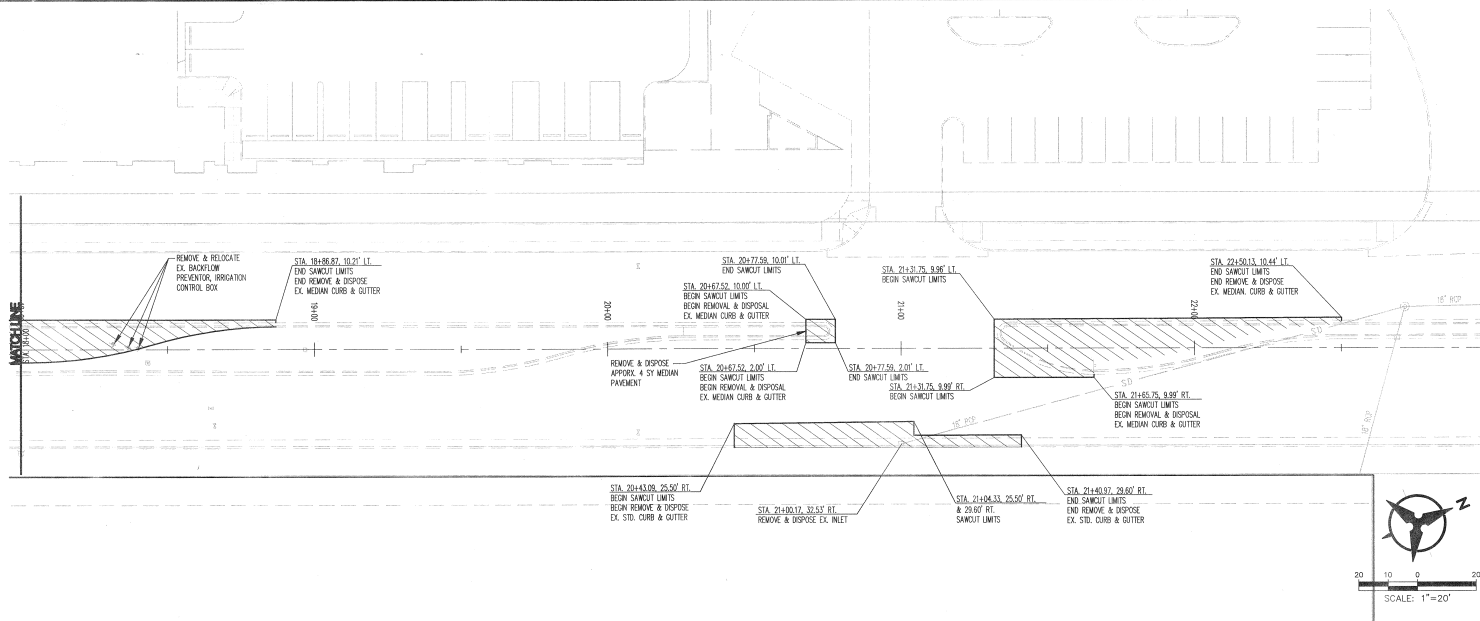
MATCHLINE STA. 18+00

REMOVE & RELOCATE EX. BACKFLOW PREVENTOR, IRRIGATION CONTROL BOX

STA. 18+86.87, 10.21' LT. END SAWCUT LIMITS END REMOVE & DISPOSE EX. MEDIAN CURB & GUTTER

19+00

20+00

REMOVE & DISPOSE APPORX. 4 SY MEDIAN PAVEMENT

STA. 20+77.59, 10.01' LT. END SAWCUT LIMITS

STA. 20+67.52, 10.00' LT. BEGIN SAWCUT LIMITS BEGIN REMOVAL & DISPOSAL EX. MEDIAN CURB & GUTTER

STA. 20+67.52, 2.00' LT. BEGIN SAWCUT LIMITS BEGIN REMOVAL & DISPOSAL EX. MEDIAN CURB & GUTTER

STA. 20+77.59, 2.01' LT. END SAWCUT LIMITS

21+00

STA. 21+31.75, 9.96' LT. BEGIN SAWCUT LIMITS

STA. 21+31.75, 9.99' RT. BEGIN SAWCUT LIMITS

22+00

STA. 22+50.13, 10.44' LT. END SAWCUT LIMITS END REMOVE & DISPOSE EX. MEDIAN. CURB & GUTTER

18" RCP

SD

SD

STA. 21+65.75, 9.99' RT. BEGIN SAWCUT LIMITS BEGIN REMOVAL & DISPOSAL EX. MEDIAN CURB & GUTTER

18" RCP

18" RCP

STA. 20+43.09, 25.50' RT. BEGIN SAWCUT LIMITS BEGIN REMOVE & DISPOSE EX. STD. CURB & GUTTER

STA. 21+00.17, 32.53' RT. REMOVE & DISPOSE EX. INLET

STA. 21+04.33, 25.50' RT. & 29.60' RT. SAWCUT LIMITS

STA. 21+40.97, 29.60' RT. END SAWCUT LIMITS END REMOVE & DISPOSE EX. STD. CURB & GUTTER

N

20 10 0 20

SCALE: 1"=20'